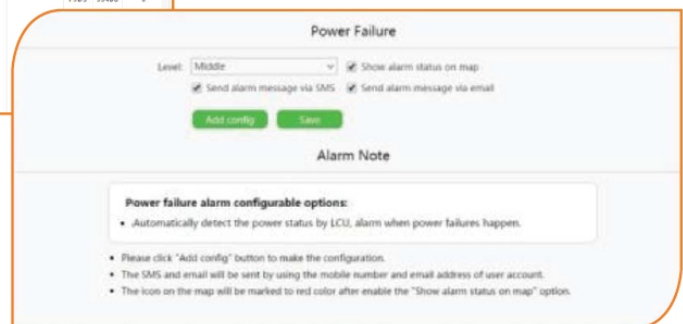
Power Failure

Level: Middle
Show alarm status on map
Send alarm message via SMS
Send alarm message via email

Add config
Save

Alarm Note

Power failure alarm configurable options:

- Automatically detect the power status by LCU, alarm when power failures happen.

- Please click "Add config" button to make the configuration.
- The SMS and email will be sent by using the mobile number and email address of user account.
- The icon on the map will be marked to red color after enable the "Show alarm status on map" option.